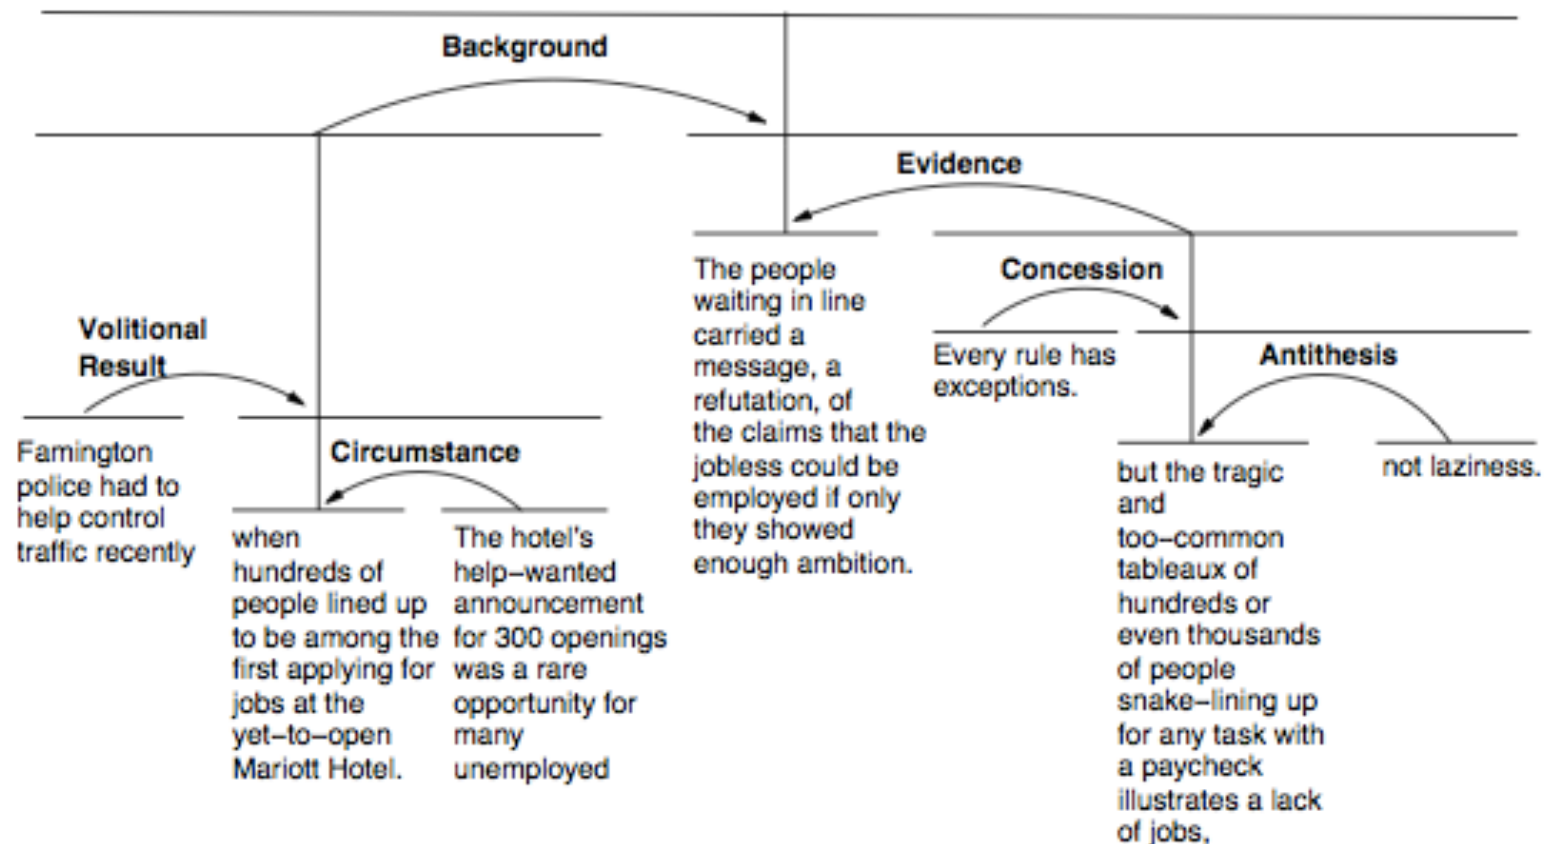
Background

Evidence

The people waiting in line carried a message, a refutation, of the claims that the jobless could be employed if only they showed enough ambition.

Concession

Every rule has exceptions.

Antithesis

but the tragic and too–common tableaux of hundreds or even thousands of people snake–lining up for any task with a paycheck illustrates a lack of jobs,

not laziness.

Volitional Result

Famington police had to help control traffic recently

Circumstance

when hundreds of people lined up to be among the first applying for jobs at the yet–to–open Mariott Hotel.

The hotel's help–wanted announcement for 300 openings was a rare opportunity for many unemployed